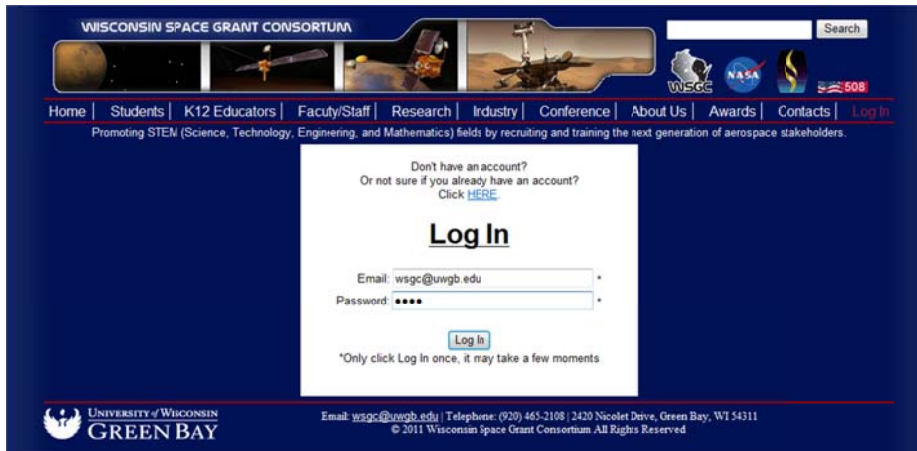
WISCONSIN SPACE GRANT CONSORTIUM

Search

WSGC NASA 508

Home | Students | K12 Educators | Facuty/Staff | Research | Industry | Conference | About Us | Awards | Contacts | Log In

Promoting STEM (Science, Technology, Engineering, and Mathematics) fields by recruiting and training the next generation of aerospace stakeholders.

Don't have an account?
Or not sure if you already have an account?
Click HERE.

Log In

Email: wsgc@uwgb.edu *
Password: •••• *

Log In

*Only click Log In once, it may take a few moments

UNIVERSITY of WISCONSIN GREEN BAY

Email: wsgc@uwgb.edu | Telephone: (920) 465-2108 | 2420 Nicolet Drive, Green Bay, WI 54311
© 2011 Wisconsin Space Grant Consortium All Rights Reserved